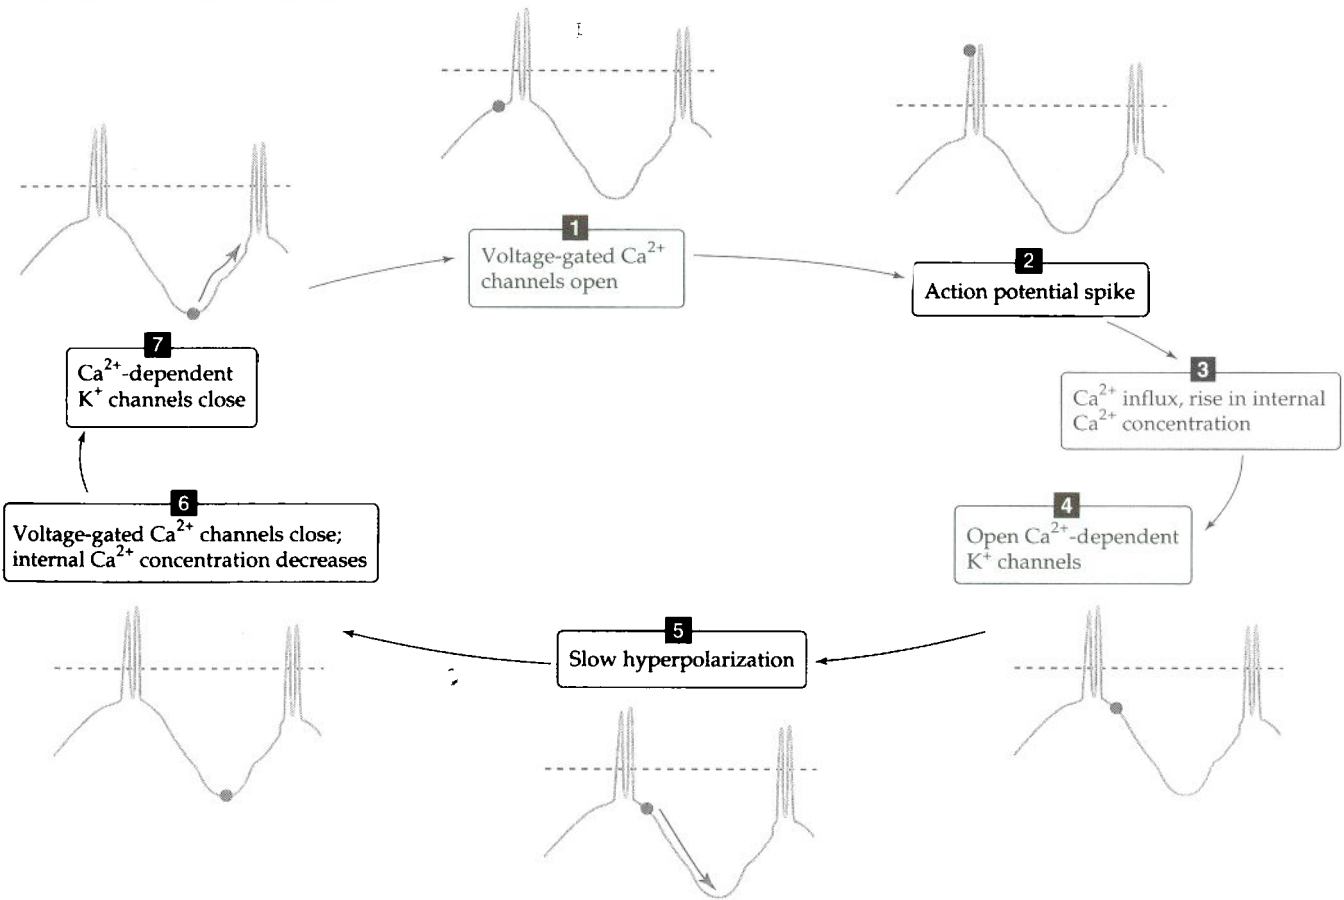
1
Voltage-gated $Ca^{2+}$ channels open

2
Action potential spike

3
$Ca^{2+}$ influx, rise in internal $Ca^{2+}$ concentration

4
Open $Ca^{2+}$-dependent $K^{+}$ channels

5
Slow hyperpolarization

6
Voltage-gated $Ca^{2+}$ channels close; internal $Ca^{2+}$ concentration decreases

7
$Ca^{2+}$-dependent $K^{+}$ channels close